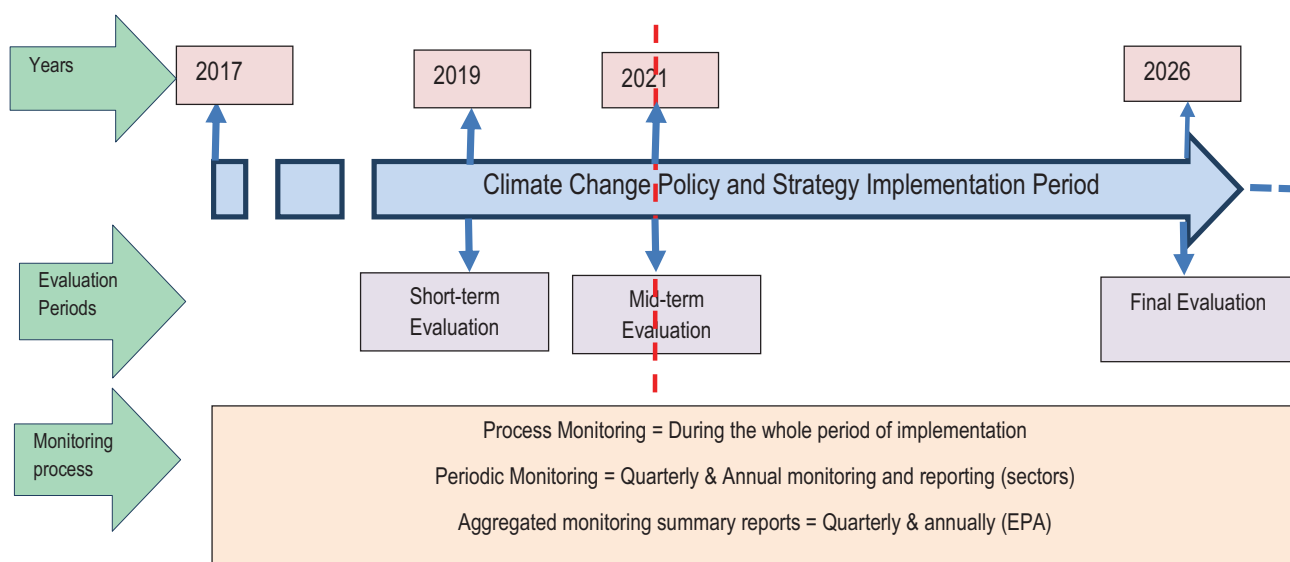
Years

2017

2019

2021

2026

Climate Change Policy and Strategy Implementation Period

Evaluation Periods

Short-term Evaluation

Mid-term Evaluation

Final Evaluation

Monitoring process

Process Monitoring = During the whole period of implementation

Periodic Monitoring = Quarterly & Annual monitoring and reporting (sectors)

Aggregated monitoring summary reports = Quarterly & annually (EPA)